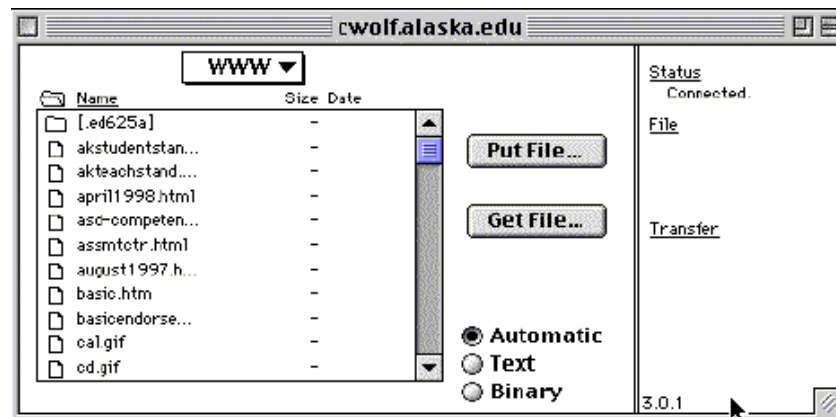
cwolf.alaska.edu

WWW ▾

Name Size Date

[.ed625a] -
akstudentstan... -
akteachstand.... -
april1998.html -
asd-competen... -
assmtctr.html -
august1997.h... -
basic.htm -
basicendorse... -
cal.gif -
cd.gif -

Put File...

Get File...

Automatic
Text
Binary

Status
Connected.

File

Transfer

3.0.1